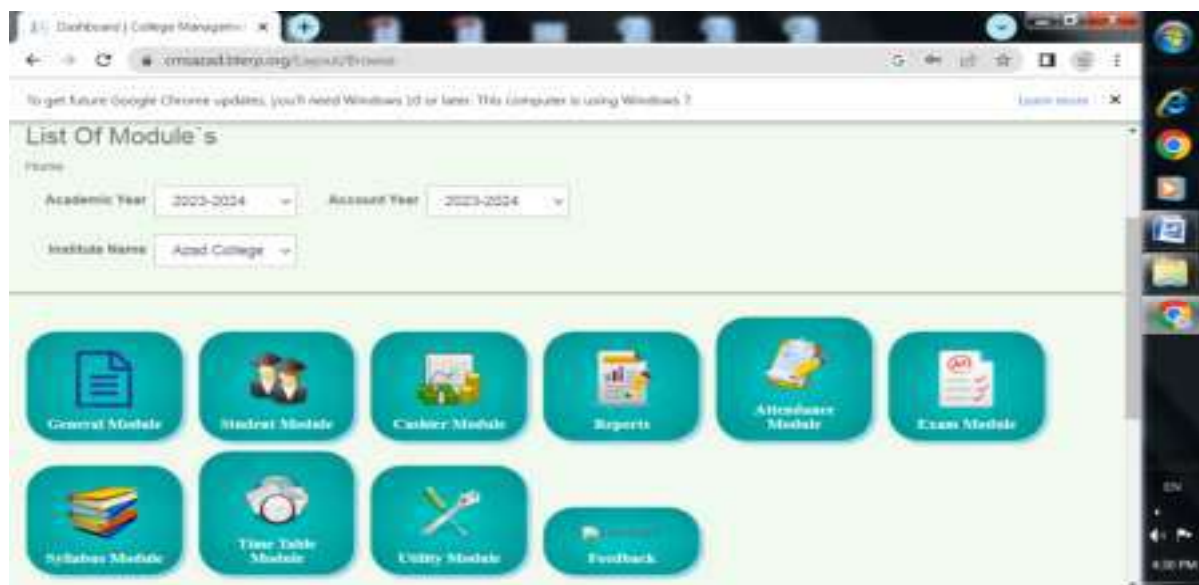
Dashboard | College Managem ×

cmsazad.biterp.org/Layout/Browse

To get future Google Chrome updates, you'll need Windows 10 or later. This computer is using Windows 7.

Learn more ×

List Of Module`s

Home

Academic Year 2023-2024

Account Year 2023-2024

Institute Name Azad College

General Module

Student Module

Cashier Module

Reports

Attendance Module

Exam Module

Syllabus Module

Time Table Module

Utility Module

Feedback

EN

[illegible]